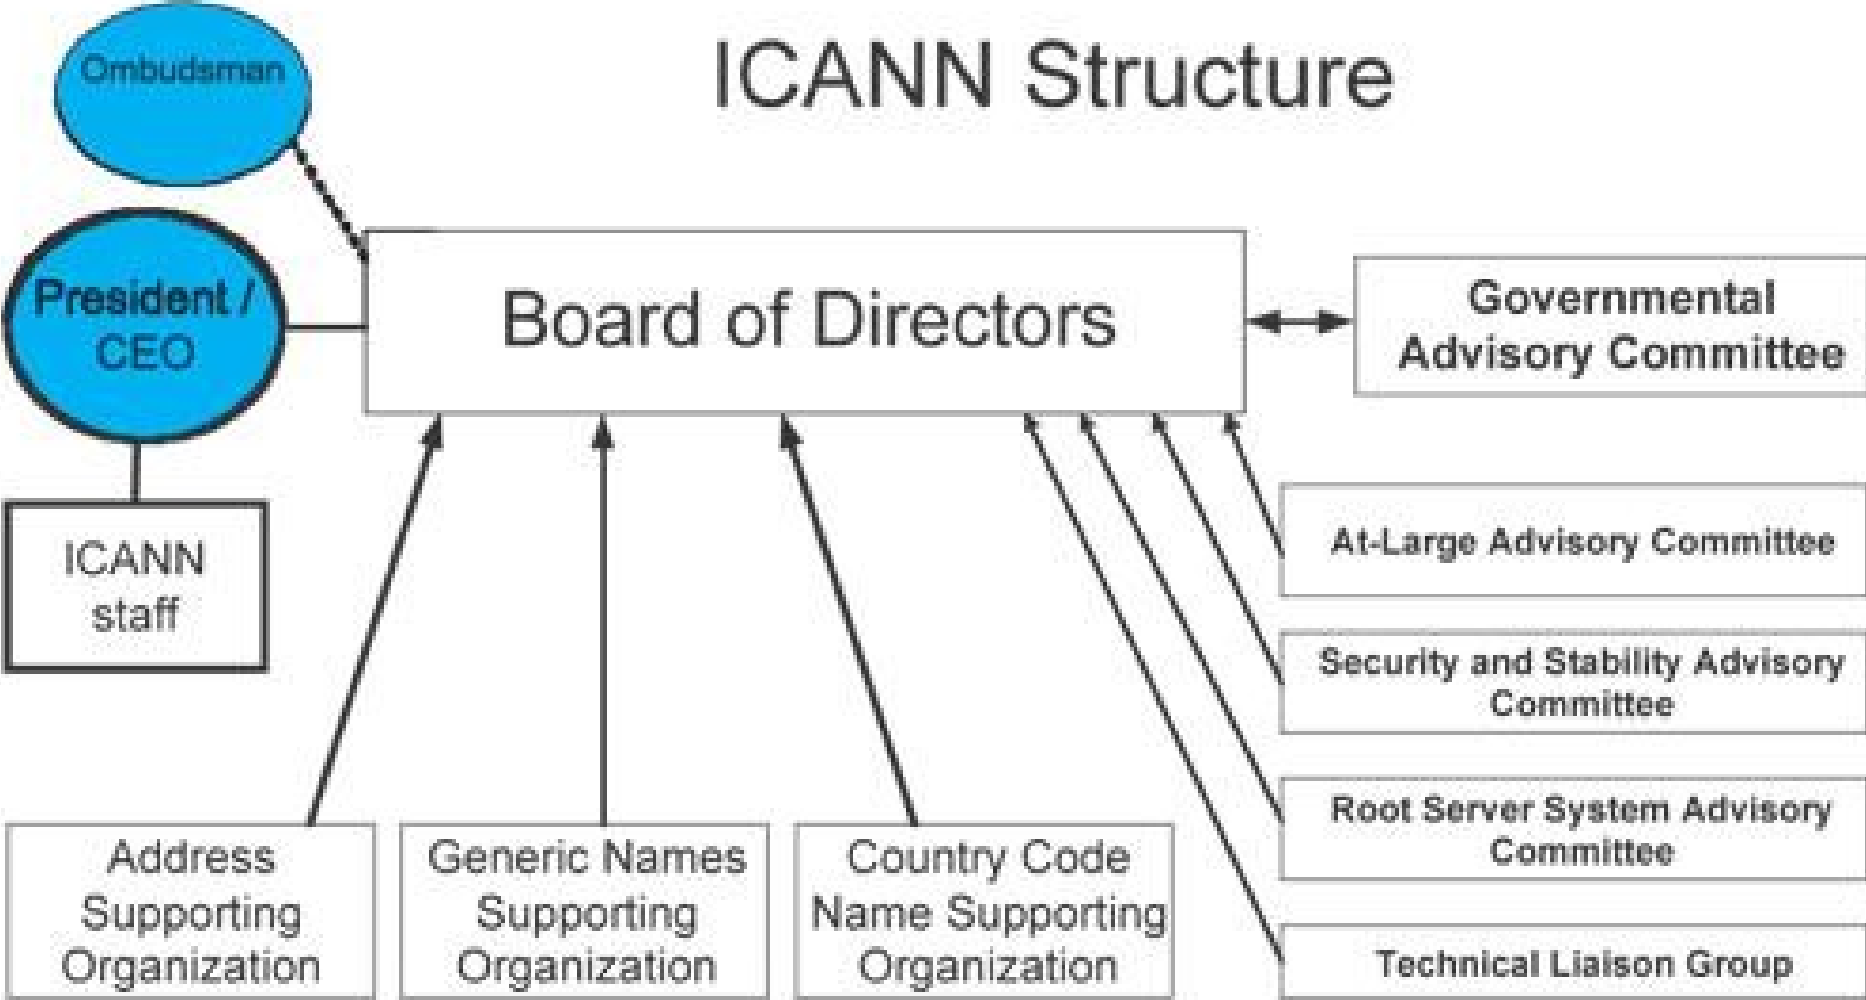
ICANN Structure

Ombudsman

President / CEO

ICANN staff

Board of Directors

Governmental Advisory Committee

At-Large Advisory Committee

Security and Stability Advisory Committee

Root Server System Advisory Committee

Technical Liaison Group

Address Supporting Organization

Generic Names Supporting Organization

Country Code Name Supporting Organization